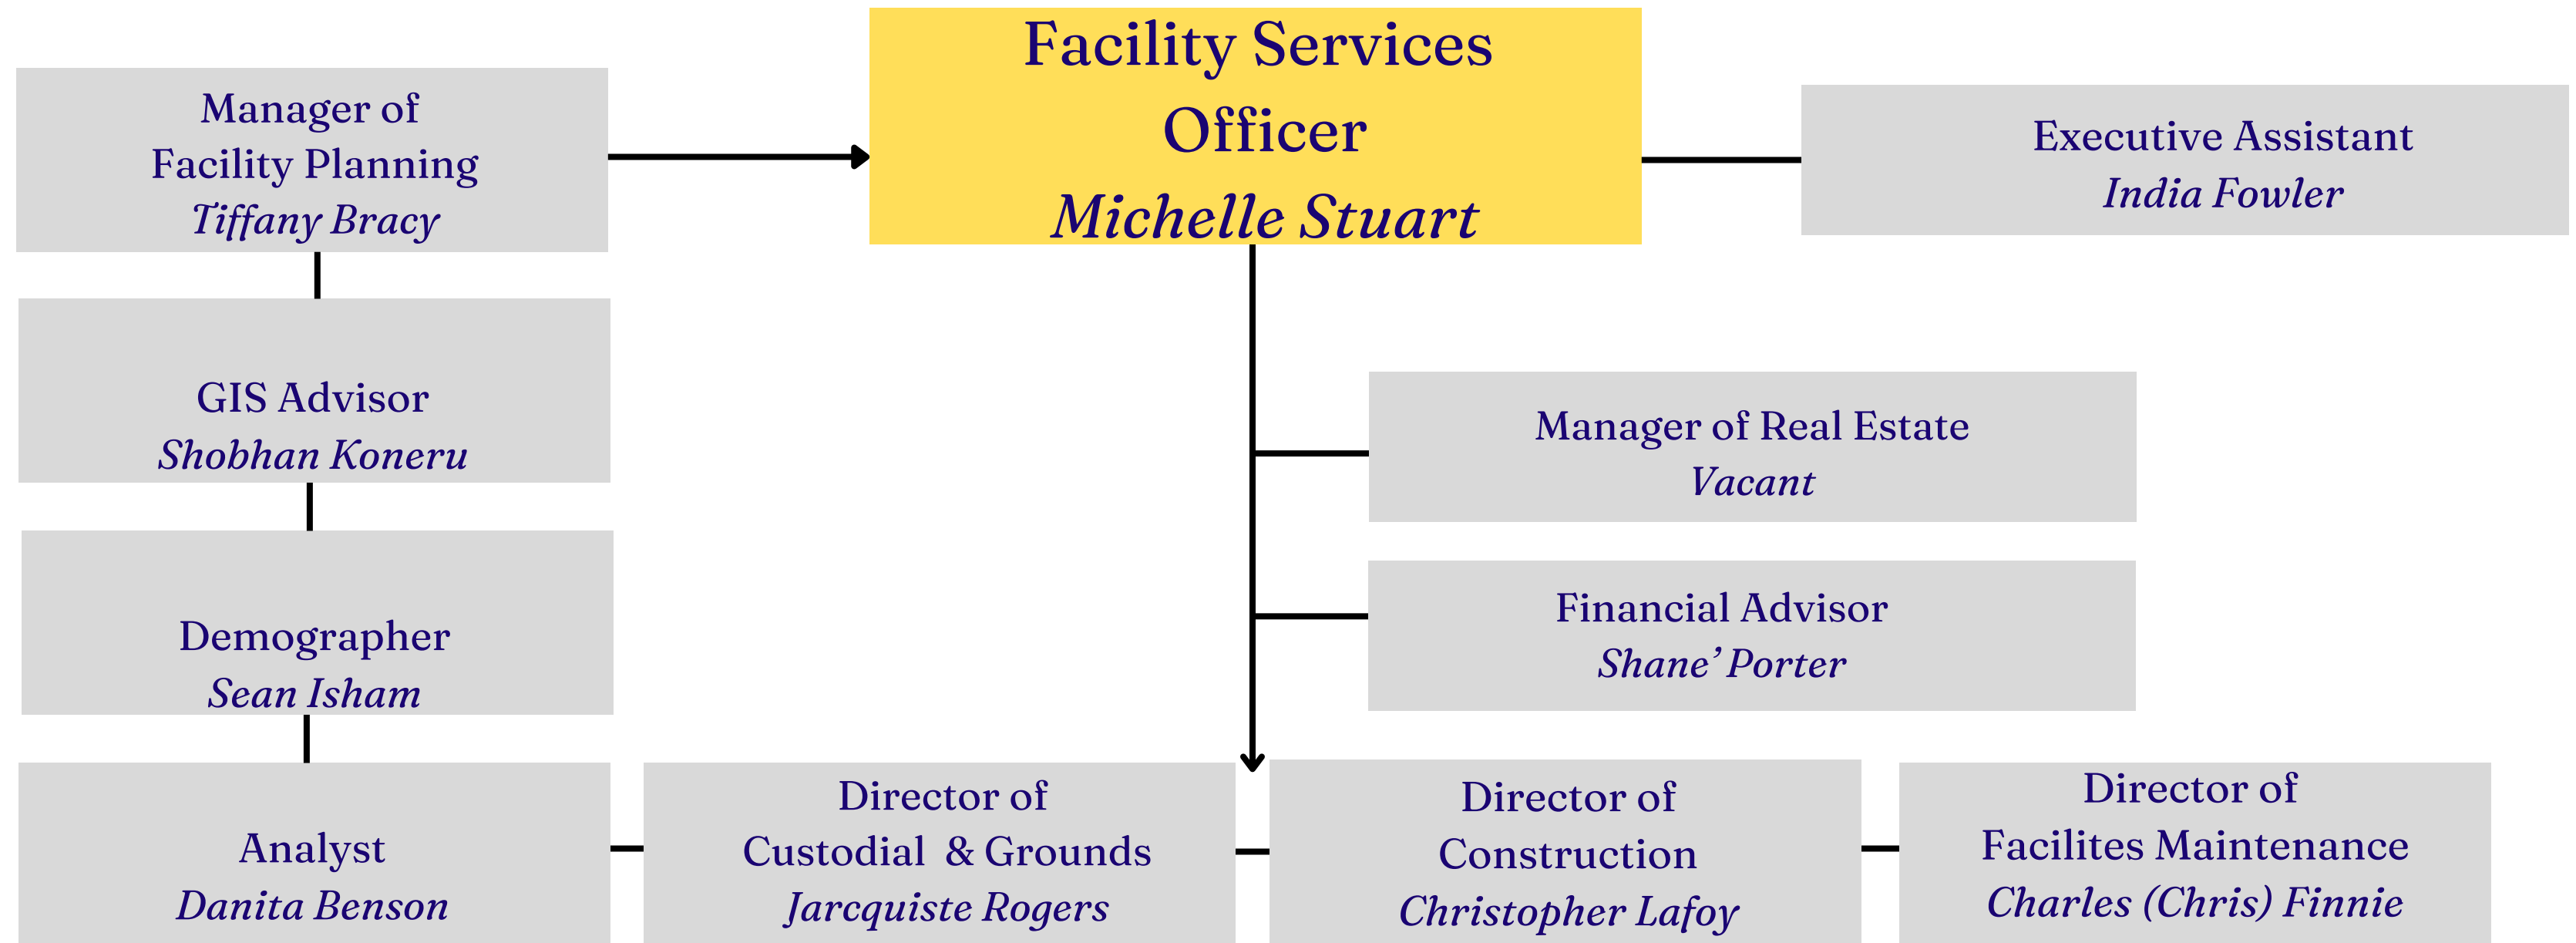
Facility Services Officer
Michelle Stuart

Manager of Facility Planning
Tiffany Bracy

Executive Assistant
India Fowler

GIS Advisor
Shobhan Koneru

Manager of Real Estate
Vacant

Demographer
Sean Isham

Financial Advisor
Shane' Porter

Analyst
Danita Benson

Director of Custodial & Grounds
Jarcquiste Rogers

Director of Construction
Christopher Lafoy

Director of Facilites Maintenance
Charles (Chris) Finnie